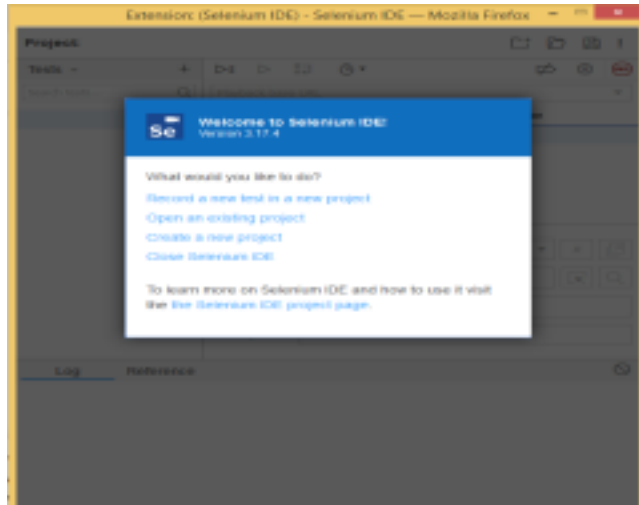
Extension: (Selenium IDE) - Selenium IDE — Mozilla Firefox

Project:

Tests

Search tests

Se

Welcome to Selenium IDE!
Version 3.17.4

What would you like to do?

Record a new test in a new project
Open an existing project
Create a new project
Close Selenium IDE

To learn more on Selenium IDE and how to use it visit the the Selenium IDE project page.

Log

Reference